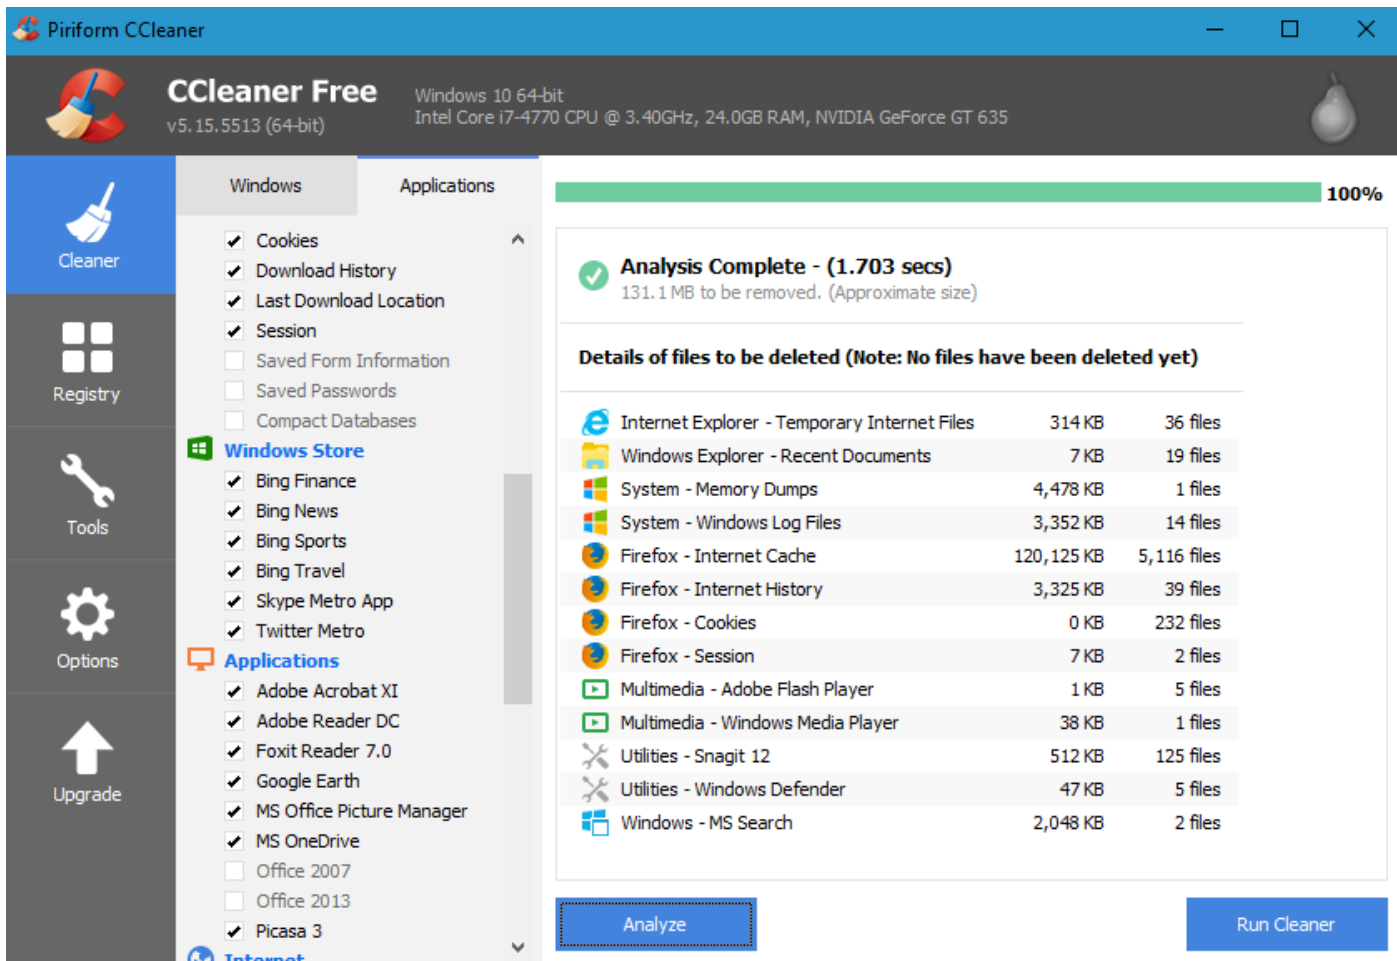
Piriform CCleaner

CCleaner Free
v5.15.5513 (64-bit)

Windows 10 64-bit
Intel Core i7-4770 CPU @ 3.40GHz, 24.0GB RAM, NVIDIA GeForce GT 635

Cleaner
Registry
Tools
Options
Upgrade

Windows
Applications

Cookies
Download History
Last Download Location
Session
Saved Form Information
Saved Passwords
Compact Databases
Windows Store
Bing Finance
Bing News
Bing Sports
Bing Travel
Skype Metro App
Twitter Metro
Applications
Adobe Acrobat XI
Adobe Reader DC
Foxit Reader 7.0
Google Earth
MS Office Picture Manager
MS OneDrive
Office 2007
Office 2013
Picasa 3
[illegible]

100%

Analysis Complete - (1.703 secs)
131.1 MB to be removed. (Approximate size)

Details of files to be deleted (Note: No files have been deleted yet)

| | | |
|---|---|---|
| Internet Explorer - Temporary Internet Files | 314 KB | 36 files |
| Windows Explorer - Recent Documents | 7 KB | 19 files |
| System - Memory Dumps | 4,478 KB | 1 files |
| System - Windows Log Files | 3,352 KB | 14 files |
| Firefox - Internet Cache | 120,125 KB | 5,116 files |
| Firefox - Internet History | 3,325 KB | 39 files |
| Firefox - Cookies | 0 KB | 232 files |
| Firefox - Session | 7 KB | 2 files |
| Multimedia - Adobe Flash Player | 1 KB | 5 files |
| Multimedia - Windows Media Player | 38 KB | 1 files |
| Utilities - Snagit 12 | 512 KB | 125 files |
| Utilities - Windows Defender | 47 KB | 5 files |
| Windows - MS Search | 2,048 KB | 2 files |

Analyze
Run Cleaner